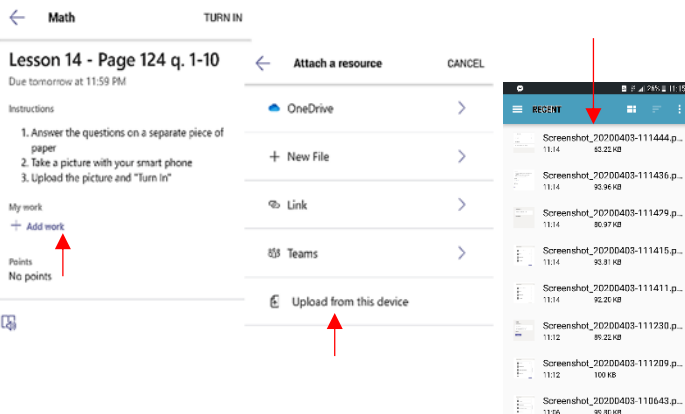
Math
TURN IN

Lesson 14 - Page 124 q. 1-10
Due tomorrow at 11:59 PM

Instructions
1. Answer the questions on a separate piece of paper
2. Take a picture with your smart phone
3. Upload the picture and "Turn In"

My work
+ Add work

Points
No points

Attach a resource
CANCEL

OneDrive
+ New File
Link
Teams
Upload from this device

RECENT

Screenshot_20200403-111444.p...
11:14 63.22 KB
Screenshot_20200403-111436.p...
11:14 93.96 KB
Screenshot_20200403-111429.p...
11:14 80.97 KB
Screenshot_20200403-111415.p...
11:14 93.81 KB
Screenshot_20200403-111411.p...
11:14 92.20 KB
Screenshot_20200403-111230.p...
11:12 89.22 KB
Screenshot_20200403-111209.p...
11:12 100 KB
Screenshot_20200403-110643.p...
11:06 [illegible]